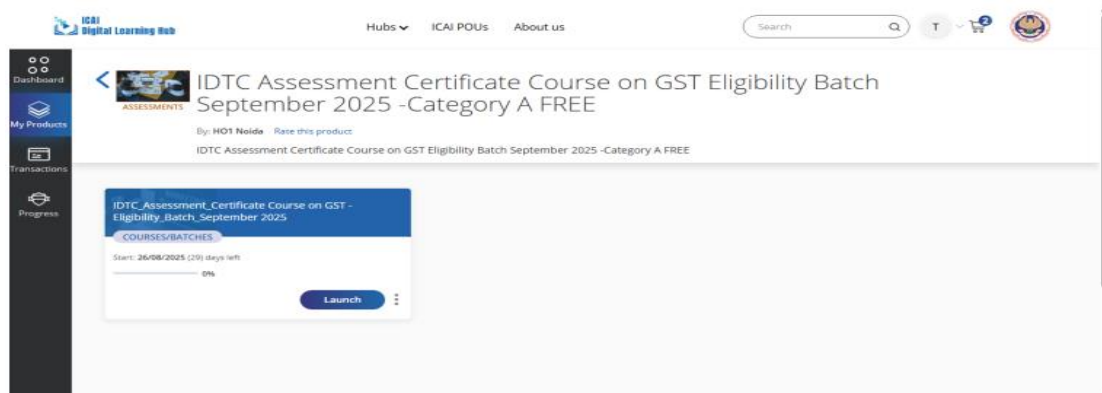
ICAI Digital Learning Hub

Hubs ICAI POUs About us

Search

T

0

Dashboard

My Products

Transactions

Progress

ASSESSMENTS

IDTC Assessment Certificate Course on GST Eligibility Batch September 2025 -Category A FREE

By: HO1 Noida Rate this product

IDTC Assessment Certificate Course on GST Eligibility Batch September 2025 -Category A FREE

IDTC_Assessment_Certificate Course on GST - Eligibility_Batch_September 2025

COURSES/BATCHES

Start: 26/08/2025 (29) days left

0%

Launch